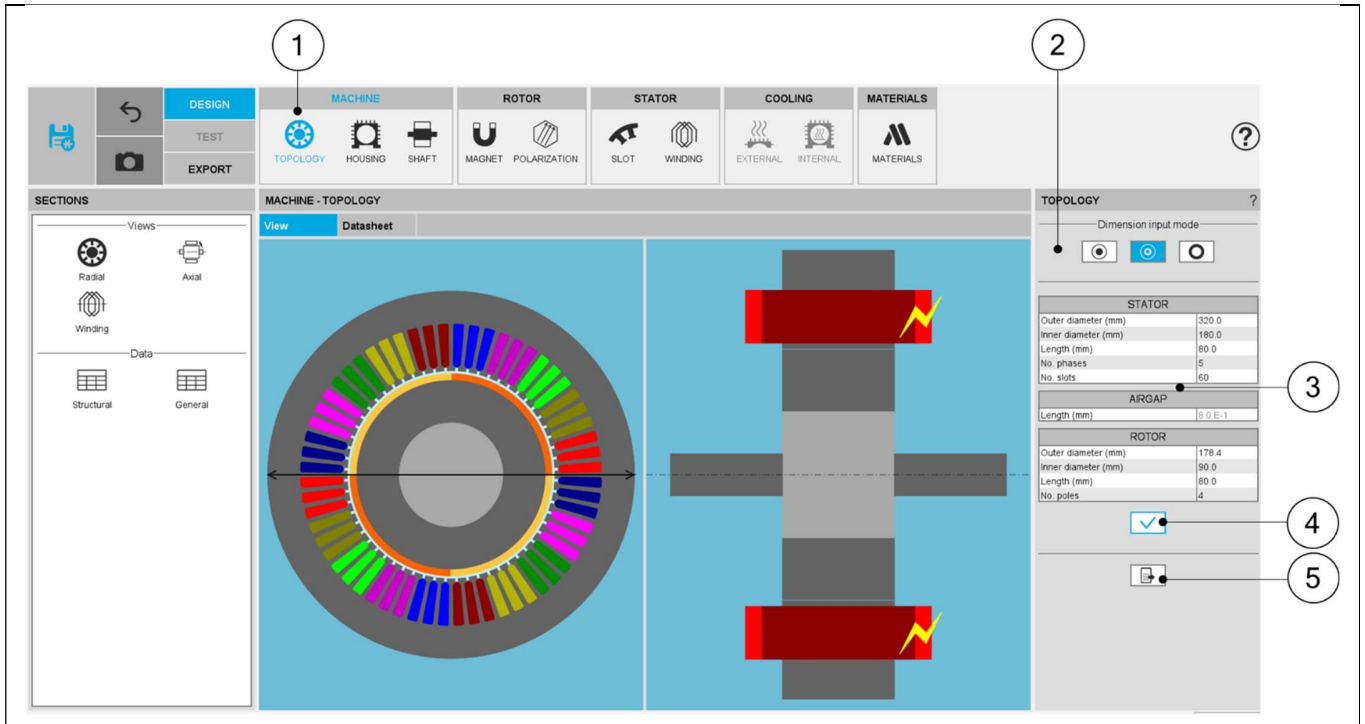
1

2

DESIGN
TEST
EXPORT

MACHINE
TOPOLOGY HOUSING SHAFT

ROTOR
MAGNET POLARIZATION

STATOR
SLOT WINDING

COOLING
EXTERNAL INTERNAL

MATERIALS
MATERIALS

?

SECTIONS

Views
Radial
Axial
Winding

Data
Structural
General

MACHINE - TOPOLOGY

View
Datasheet

TOPOLOGY
?

Dimension input mode

| STATOR | |
|---|---|
| Outer diameter (mm) | 320.0 |
| Inner diameter (mm) | 180.0 |
| Length (mm) | 80.0 |
| No. phases | 5 |
| No. slots | 60 |

3

| AIRGAP | |
|---|---|
| Length (mm) | 8.0 E-1 |

| ROTOR | |
|---|---|
| Outer diameter (mm) | 178.4 |
| Inner diameter (mm) | 90.0 |
| Length (mm) | 80.0 |
| No. poles | 4 |

4

5